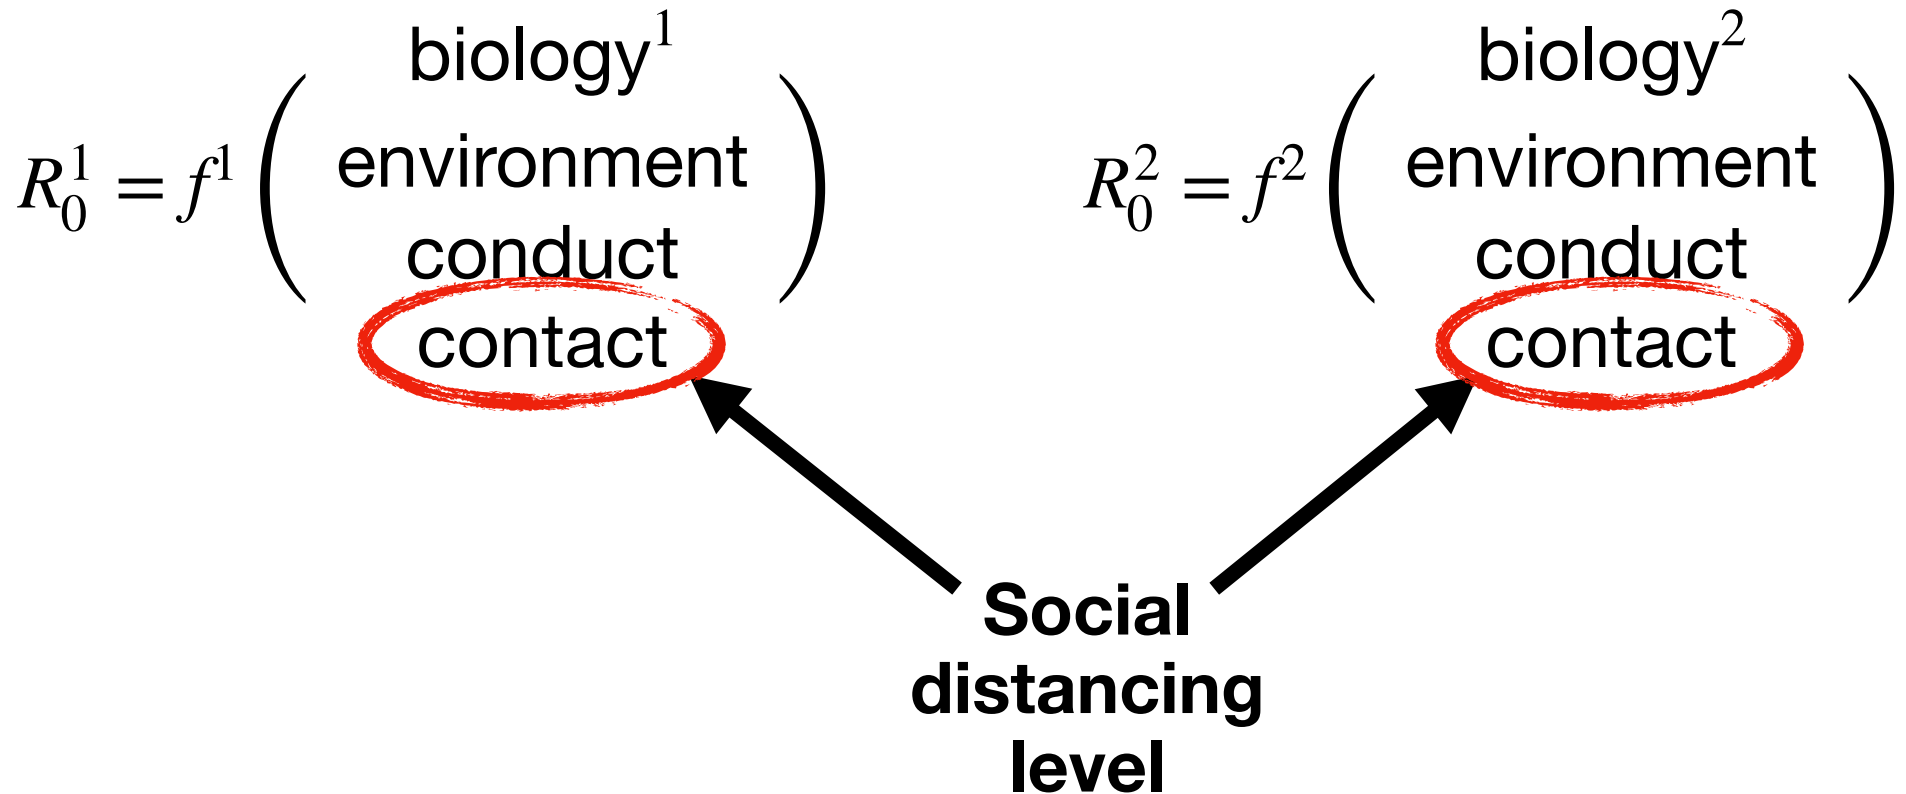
$R_0^1 = f^1\left(\begin{array}{c}\text{biology}^1\\ \text{environment}\\ \text{conduct}\\ \text{contact}\end{array}\right)$

$R_0^2 = f^2\left(\begin{array}{c}\text{biology}^2\\ \text{environment}\\ \text{conduct}\\ \text{contact}\end{array}\right)$

Social distancing level